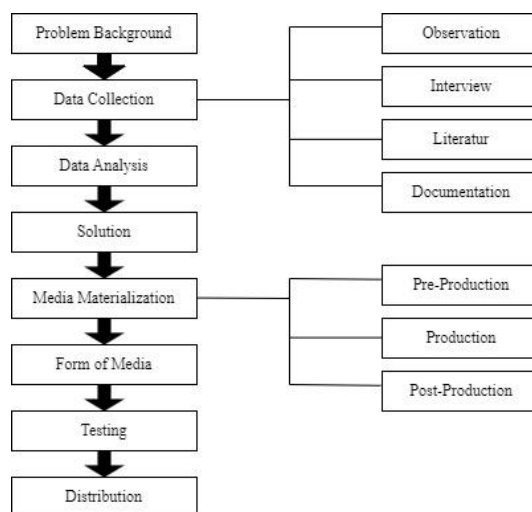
Problem Background

Data Collection

Observation

Interview

Literatur

Documentation

Data Analysis

Solution

Media Materialization

Pre-Production

Production

Post-Production

Form of Media

Testing

Distribution